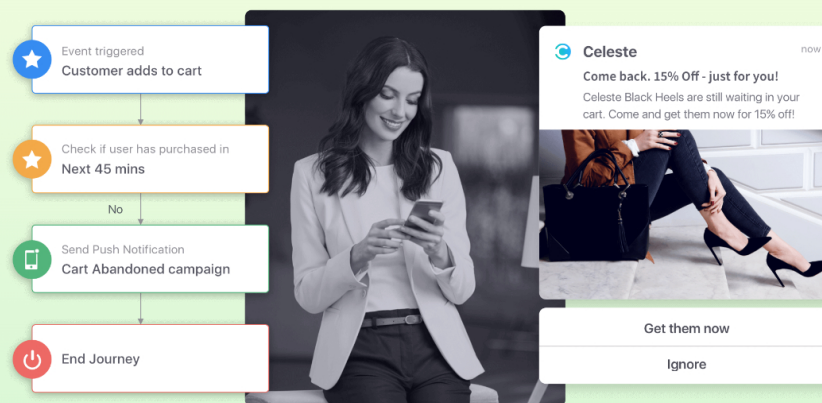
Event triggered
Customer adds to cart

Check if user has purchased in
Next 45 mins

No

Send Push Notification
Cart Abandoned campaign

End Journey

Celeste
now
Come back. 15% Off - just for you!
Celeste Black Heels are still waiting in your cart. Come and get them now for 15% off!

Get them now

Ignore